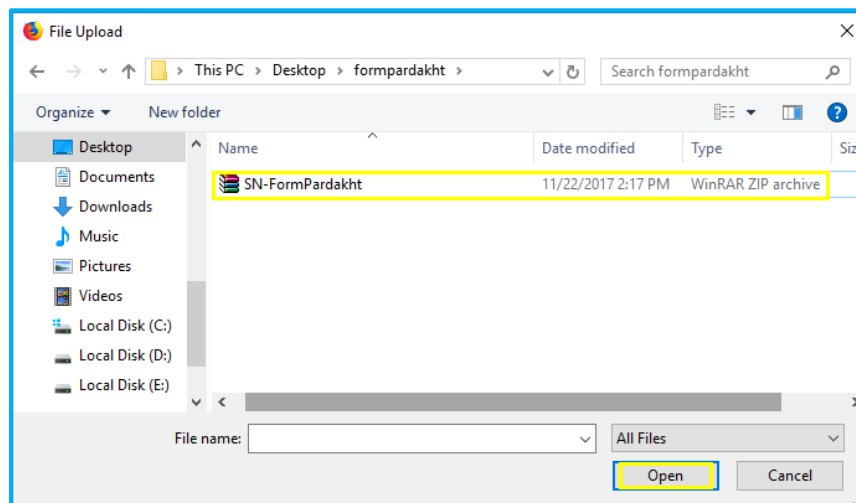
File Upload

This PC > Desktop > formpardakht

Search formpardakht

Organize ▾ New folder

Desktop
Documents
Downloads
Music
Pictures
Videos
Local Disk (C:)
Local Disk (D:)
Local Disk (E:)

| Name | Date modified | Type | Siz |
|---|---|---|---|
| SN-FormPardakht | 11/22/2017 2:17 PM | WinRAR ZIP archive | |

File name:

All Files

Open

Cancel